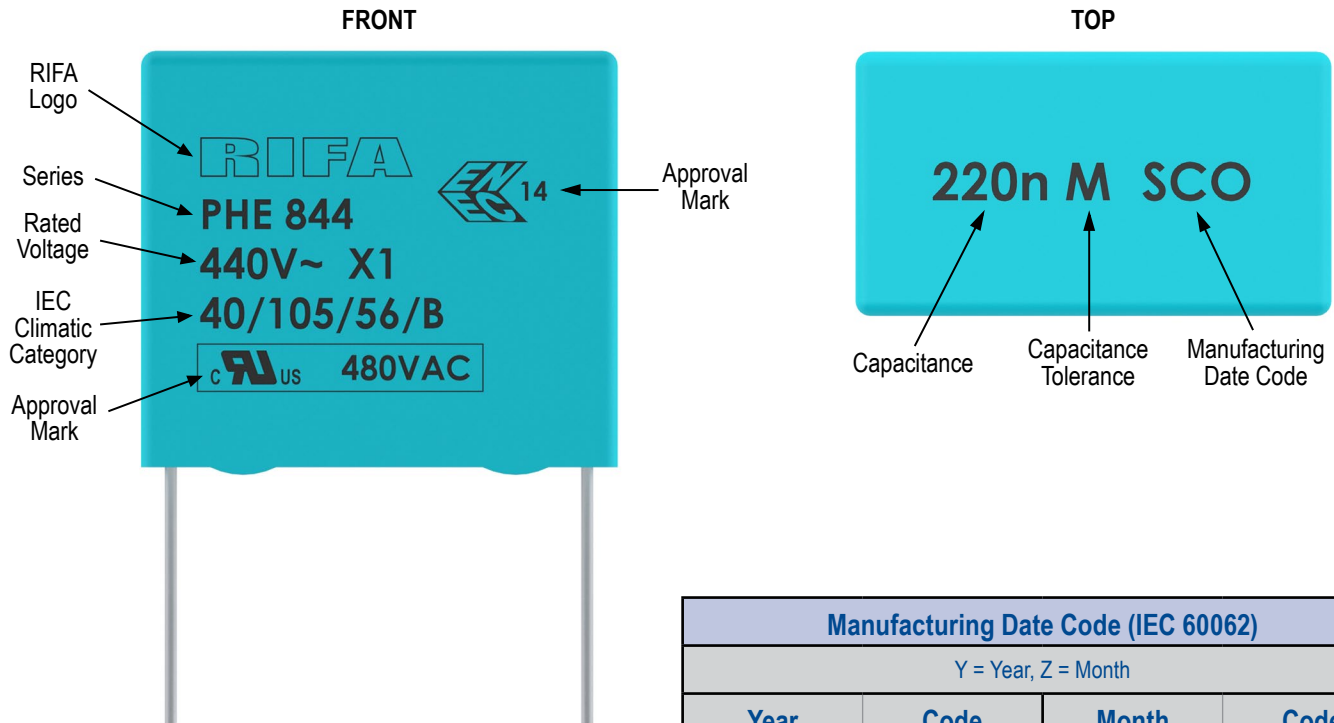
FRONT

RIFA Logo

Series

Rated Voltage

IEC Climatic Category

Approval Mark

RIFA

PHE 844

440V~ X1

40/105/56/B

c US 480VAC

ENEC 14

Approval Mark

TOP

220n M SCO

Capacitance

Capacitance Tolerance

Manufacturing Date Code

| Manufacturing Date Code (IEC 60062) | | | |
|---|---|---|---|
| Y = Year, Z = Month | | | |
| Year | Code | Month | Cod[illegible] |